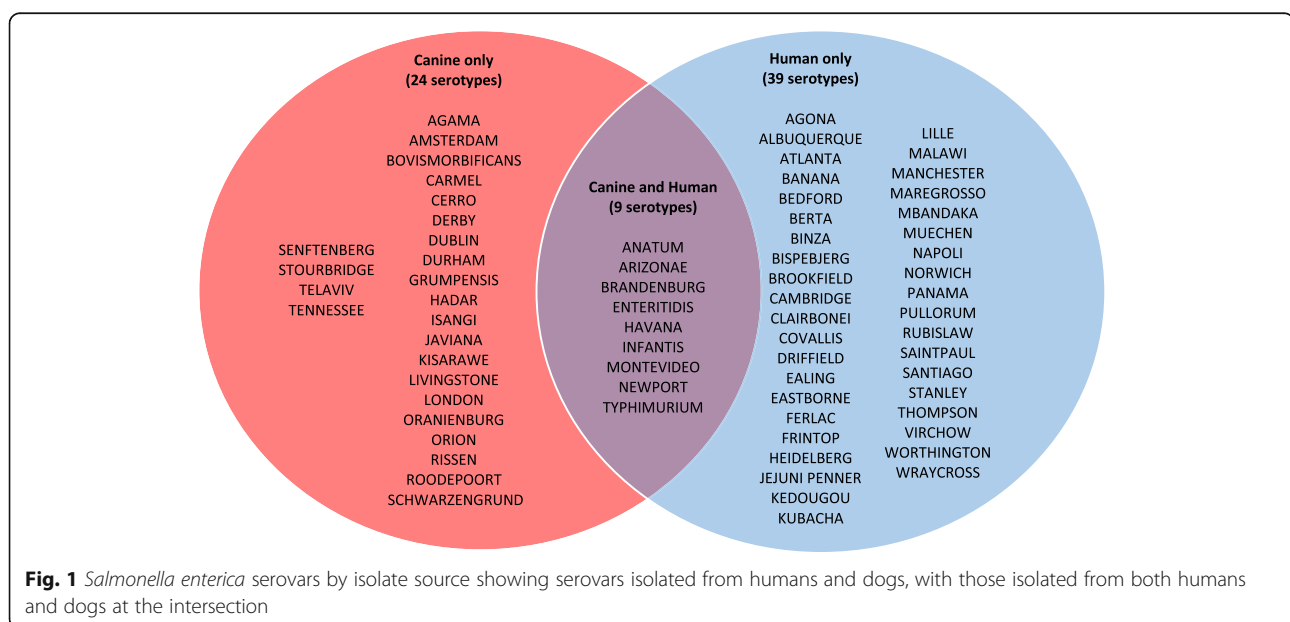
Canine only
(24 serotypes)

SENFTENBERG
STOURBRIDGE
TELAVIV
TENNESSEE

AGAMA
AMSTERDAM
BOVISMORBIFICANS
CARMEL
CERRO
DERBY
DUBLIN
DURHAM
GRUMPENSIS
HADAR
ISANGI
JAVIANA
KISARAWE
LIVINGSTONE
LONDON
ORANIENBURG
ORION
RISSEN
ROODEPOORT
SCHWARZENGRUND

Canine and Human
(9 serotypes)

ANATUM
ARIZONAE
BRANDENBURG
ENTERITIDIS
HAVANA
INFANTIS
MONTEVIDEO
NEWPORT
TYPHIMURIUM

Human only
(39 serotypes)

AGONA
ALBUQUERQUE
ATLANTA
BANANA
BEDFORD
BERTA
BINZA
BISPEBJERG
BROOKFIELD
CAMBRIDGE
CLAIRBONEI
COVALLIS
DRIFFIELD
EALING
EASTBORNE
FERLAC
FRINTOP
HEIDELBERG
JEJUNI PENNER
KEDOUGOU
KUBACHA

LILLE
MALAWI
MANCHESTER
MAREGROSSO
MBANDAKA
MUECHEN
NAPOLI
NORWICH
PANAMA
PULLORUM
RUBISLAW
SAINTPAUL
SANTIAGO
STANLEY
THOMPSON
VIRCHOW
WORTHINGTON
WRAYCROSS

Fig. 1 Salmonella enterica serovars by isolate source showing serovars isolated from humans and dogs, with those isolated from both humans and dogs at the intersection